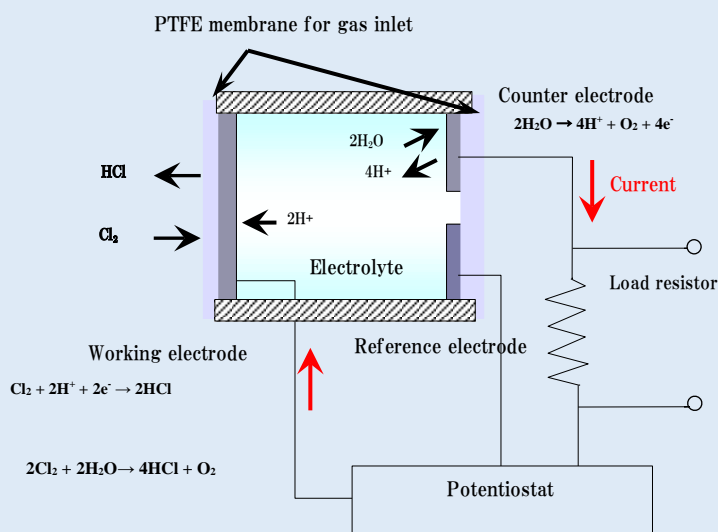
PTFE membrane for gas inlet

Counter electrode

$2H_2O \rightarrow 4H^+ + O_2 + 4e^-$

$2H_2O$

4H+

Current

HCl

$Cl_2$

2H+

Electrolyte

Load resistor

Working electrode

Reference electrode

$Cl_2 + 2H^+ + 2e^- \rightarrow 2HCl$

$2Cl_2 + 2H_2O \rightarrow 4HCl + O_2$

Potentiostat